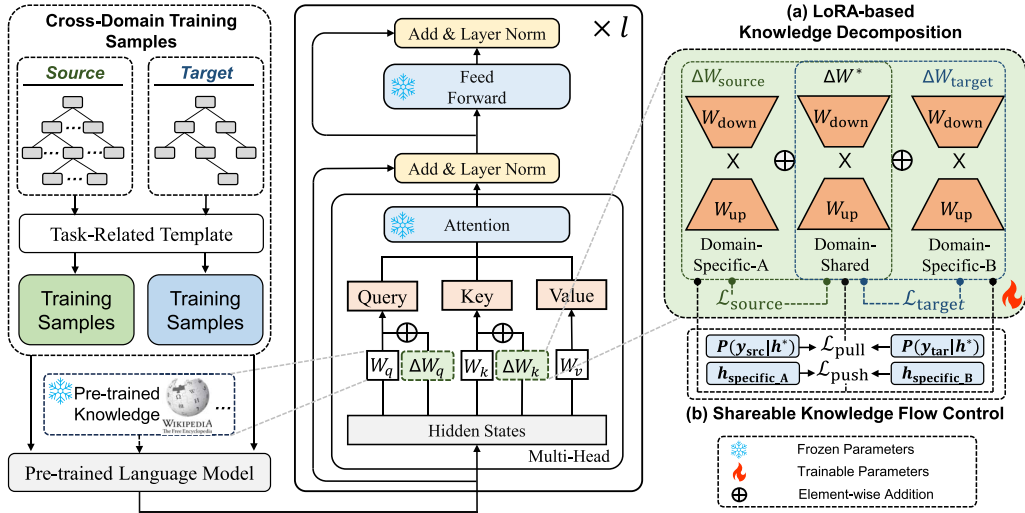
Cross-Domain Training Samples

Source

Target

Task-Related Template

Training Samples

Training Samples

Pre-trained Knowledge

WIKIPEDIA The Free Encyclopedia

...

Pre-trained Language Model

Add & Layer Norm

$\times\, l$

Feed Forward

Add & Layer Norm

Attention

Query

Key

Value

$\oplus$

$\oplus$

$W_q$

$\Delta W_q$

$W_k$

$\Delta W_k$

$W_v$

Hidden States

Multi-Head

(a) LoRA-based Knowledge Decomposition

$\Delta W_{\text{source}}$

$\Delta W^*$

$\Delta W_{\text{target}}$

$W_{\text{down}}$

$W_{\text{down}}$

$W_{\text{down}}$

X

$\oplus$

X

$\oplus$

X

$W_{\text{up}}$

$W_{\text{up}}$

$W_{\text{up}}$

Domain-Specific-A

Domain-Shared

Domain-Specific-B

$\mathcal{L}_{\text{source}}$

$\mathcal{L}_{\text{target}}$

$\boldsymbol{P(y_{\text{src}}|h^*)}$

$\mathcal{L}_{\text{pull}}$

$\boldsymbol{P(y_{\text{tar}}|h^*)}$

$\boldsymbol{h_{\text{specific\_A}}}$

$\mathcal{L}_{\text{push}}$

$\boldsymbol{h_{\text{specific\_B}}}$

(b) Shareable Knowledge Flow Control

Frozen Parameters

Trainable Parameters

$\oplus$ Element-wise Addition